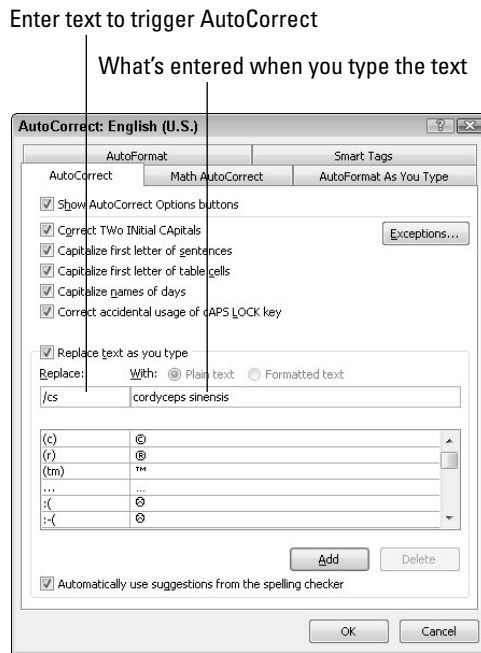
Enter text to trigger AutoCorrect

What's entered when you type the text

AutoCorrect: English (U.S.)

AutoFormat | Smart Tags
AutoCorrect | Math AutoCorrect | AutoFormat As You Type

Show AutoCorrect Options buttons

Correct TWo INitial CApitals
Capitalize first letter of sentences
Capitalize first letter of table cells
Capitalize names of days
Correct accidental usage of cAPS LOCK key

Exceptions...

Replace text as you type
Replace: With: Plain text Formatted text

/cs | cordyceps sinensis

| | |
|---|---|
| (c) | © |
| (r) | ® |
| (tm) | ™ |
| ... | … |
| :( | ☹ |
| :-( | ☹ |

Add Delete

Automatically use suggestions from the spelling checker

OK Cancel